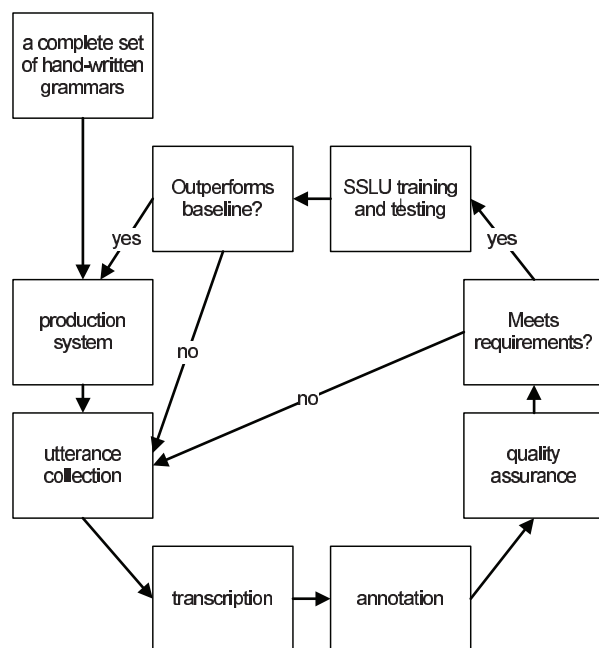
a complete set of hand-written grammars

Outperforms baseline?

SSLU training and testing

yes

yes

production system

no

Meets requirements?

no

utterance collection

quality assurance

transcription

annotation